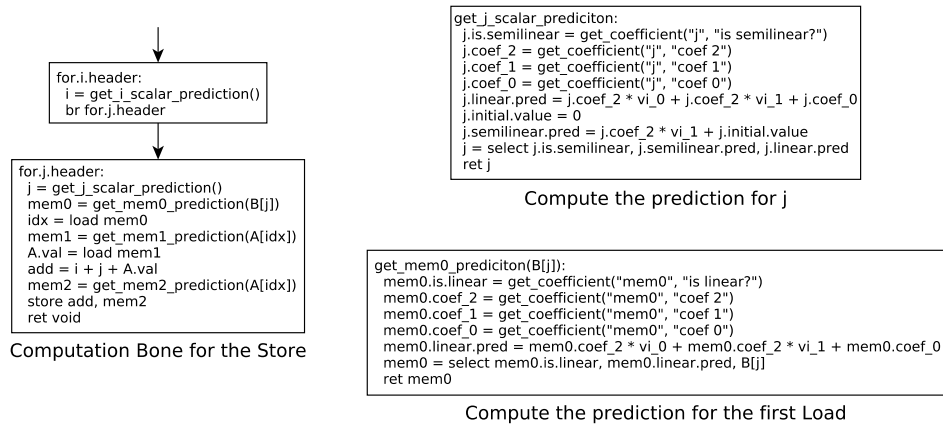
for.i.header:
i = get_i_scalar_prediction()
br for.j.header

for.j.header:
j = get_j_scalar_prediction()
mem0 = get_mem0_prediction(B[j])
idx = load mem0
mem1 = get_mem1_prediction(A[idx])
A.val = load mem1
add = i + j + A.val
mem2 = get_mem2_prediction(A[idx])
store add, mem2
ret void

Computation Bone for the Store

get_j_scalar_prediciton:
j.is.semilinear = get_coefficient("j", "is semilinear?")
j.coef_2 = get_coefficient("j", "coef 2")
j.coef_1 = get_coefficient("j", "coef 1")
j.coef_0 = get_coefficient("j", "coef 0")
j.linear.pred = j.coef_2 * vi_0 + j.coef_2 * vi_1 + j.coef_0
j.initial.value = 0
j.semilinear.pred = j.coef_2 * vi_1 + j.initial.value
j = select j.is.semilinear, j.semilinear.pred, j.linear.pred
ret j

Compute the prediction for j

get_mem0_prediciton(B[j]):
mem0.is.linear = get_coefficient("mem0", "is linear?")
mem0.coef_2 = get_coefficient("mem0", "coef 2")
mem0.coef_1 = get_coefficient("mem0", "coef 1")
mem0.coef_0 = get_coefficient("mem0", "coef 0")
mem0.linear.pred = mem0.coef_2 * vi_0 + mem0.coef_2 * vi_1 + mem0.coef_0
mem0 = select mem0.is.linear, mem0.linear.pred, B[j]
ret mem0

Compute the prediction for the first Load